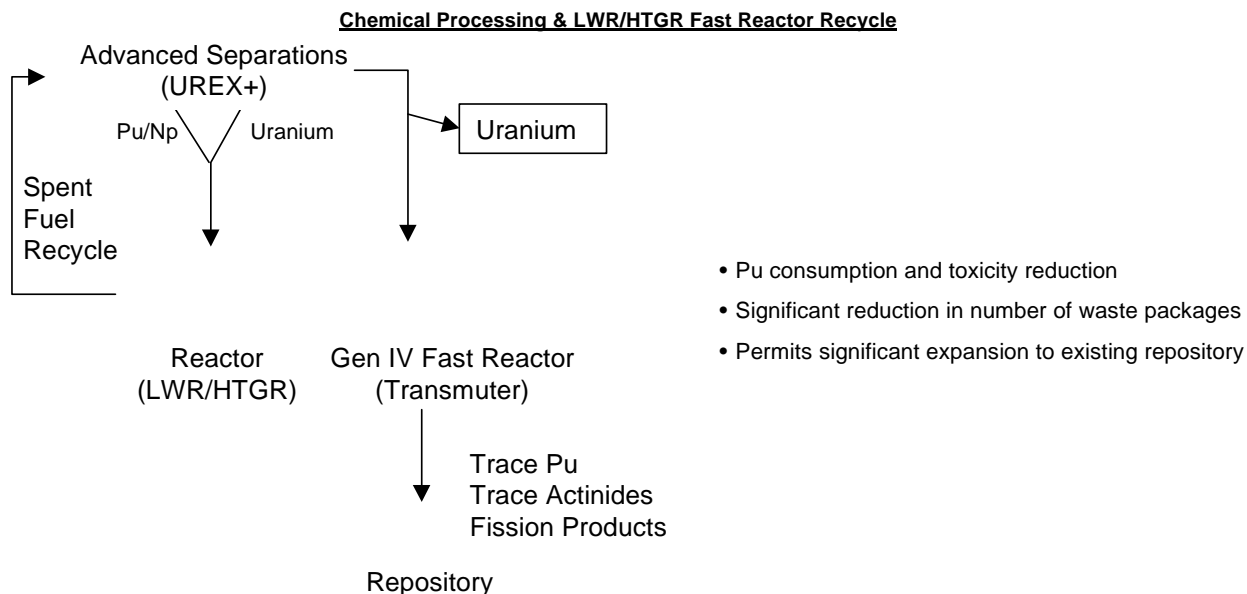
Chemical Processing & LWR/HTGR Fast Reactor Recycle

Advanced Separations
(UREX+)

Pu/Np

Uranium

Uranium

Spent
Fuel
Recycle

Reactor
(LWR/HTGR)

Gen IV Fast Reactor
(Transmuter)

Trace Pu
Trace Actinides
Fission Products

Repository

• Pu consumption and toxicity reduction
• Significant reduction in number of waste packages
• Permits significant expansion to existing repository